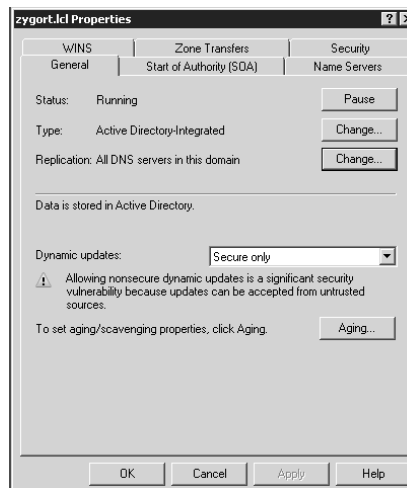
zygort.lcl Properties

?

WINS
Zone Transfers
Security
General
Start of Authority (SOA)
Name Servers

Status: Running
Pause

Type: Active Directory-Integrated
Change...

Replication: All DNS servers in this domain
Change...

Data is stored in Active Directory.

Dynamic updates:
Secure only

Allowing nonsecure dynamic updates is a significant security vulnerability because updates can be accepted from untrusted sources.

To set aging/scavenging properties, click Aging.
Aging...

OK
Cancel
Apply
Help